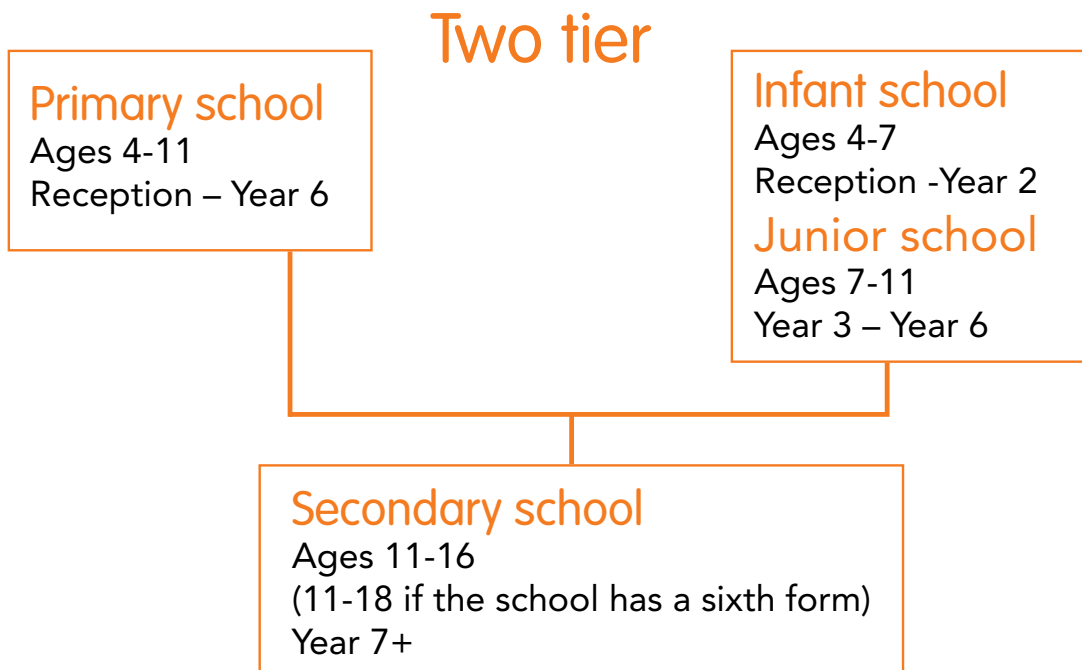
Two tier

Primary school
Ages 4-11
Reception – Year 6

Infant school
Ages 4-7
Reception -Year 2

Junior school
Ages 7-11
Year 3 – Year 6

Secondary school
Ages 11-16
(11-18 if the school has a sixth form)
Year 7+